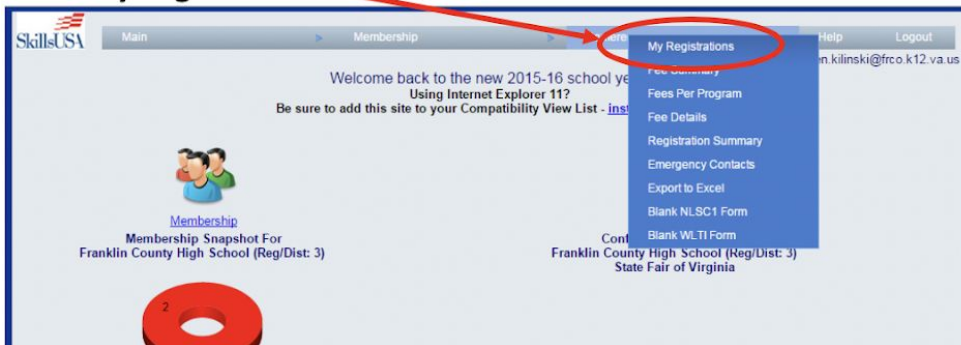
SkillsUSA

Main | Membership | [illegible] | Help | Logout

My Registrations
Fee Summary
Fees Per Program
Fee Details
Registration Summary
Emergency Contacts
Export to Excel
Blank NLSC1 Form
Blank WLTI Form

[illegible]n.kilinski@frco.k12.va.us

Welcome back to the new 2015-16 school ye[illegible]
Using Internet Explorer 11?
Be sure to add this site to your Compatibility View List - ins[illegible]

Membership
Membership Snapshot For
Franklin County High School (Reg/Dist: 3)

Cont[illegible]
Franklin County High School (Reg/Dist: 3)
State Fair of Virginia

2